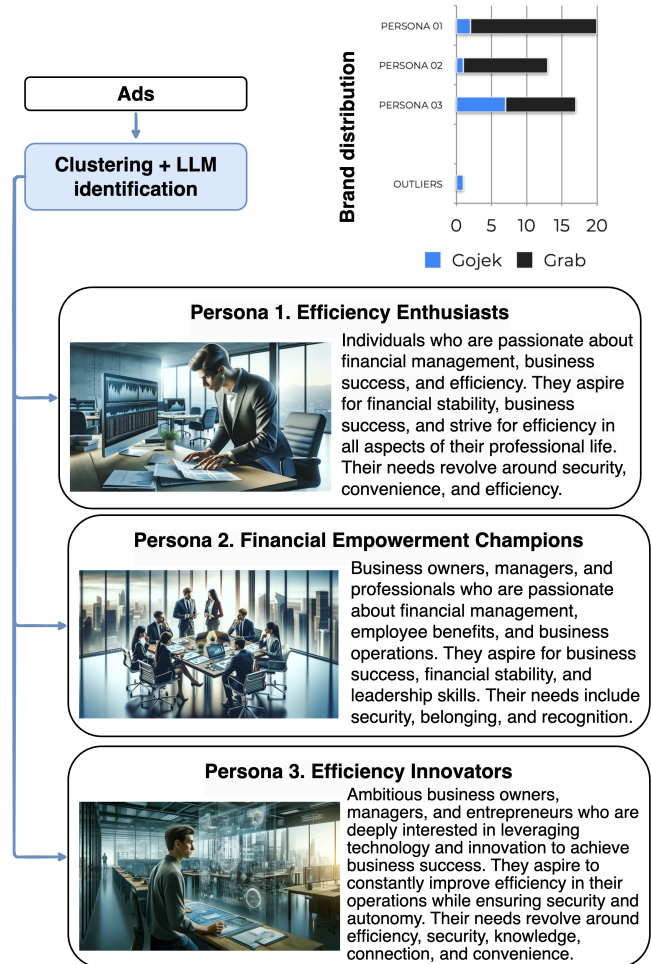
Ads

Clustering + LLM identification

Brand distribution

PERSONA 01
PERSONA 02
PERSONA 03
OUTLIERS

0 5 10 15 20

Gojek Grab

Persona 1. Efficiency Enthusiasts

Individuals who are passionate about financial management, business success, and efficiency. They aspire for financial stability, business success, and strive for efficiency in all aspects of their professional life. Their needs revolve around security, convenience, and efficiency.

Persona 2. Financial Empowerment Champions

Business owners, managers, and professionals who are passionate about financial management, employee benefits, and business operations. They aspire for business success, financial stability, and leadership skills. Their needs include security, belonging, and recognition.

Persona 3. Efficiency Innovators

Ambitious business owners, managers, and entrepreneurs who are deeply interested in leveraging technology and innovation to achieve business success. They aspire to constantly improve efficiency in their operations while ensuring security and autonomy. Their needs revolve around efficiency, security, knowledge, connection, and convenience.